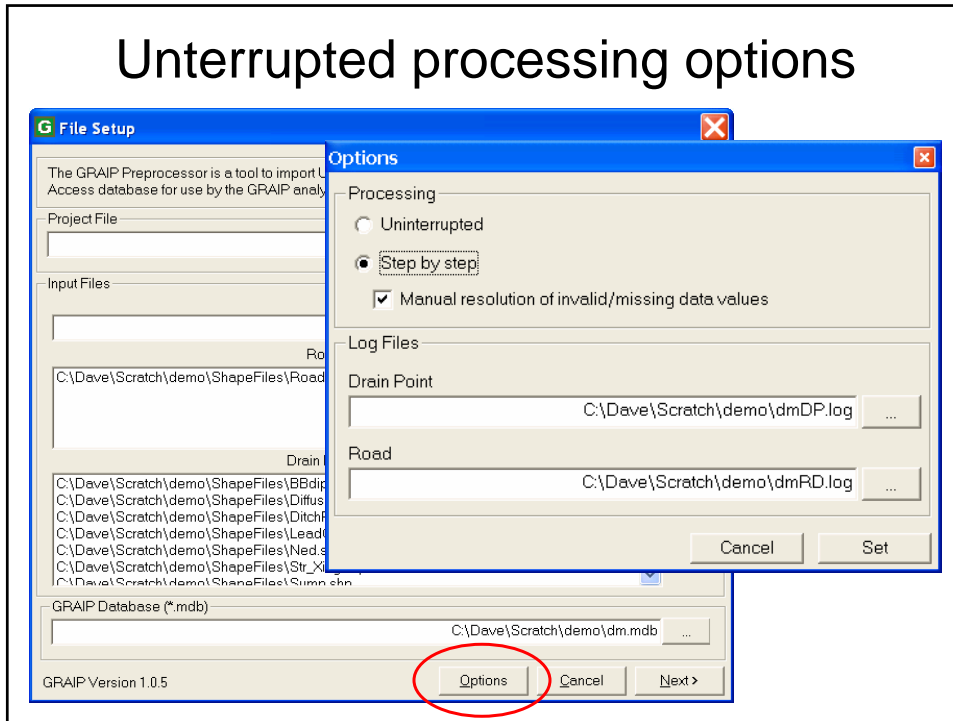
Unterrupted processing options

G File Setup

The GRAIP Preprocessor is a tool to import U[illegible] Access database for use by the GRAIP analy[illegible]

Project File

Input Files

Ro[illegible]

C:\Dave\Scratch\demo\ShapeFiles\Road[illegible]

Drain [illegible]

C:\Dave\Scratch\demo\ShapeFiles\BBdip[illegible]
C:\Dave\Scratch\demo\ShapeFiles\Diffus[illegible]
C:\Dave\Scratch\demo\ShapeFiles\Ditch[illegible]
C:\Dave\Scratch\demo\ShapeFiles\Lead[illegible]
C:\Dave\Scratch\demo\ShapeFiles\Ned.s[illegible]
C:\Dave\Scratch\demo\ShapeFiles\Str_X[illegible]
C:\Dave\Scratch\demo\ShapeFiles\Sump.shp

GRAIP Database (*.mdb)

C:\Dave\Scratch\demo\dm.mdb ...

GRAIP Version 1.0.5

Options Cancel Next >

Options

Processing

Uninterrupted

Step by step

Manual resolution of invalid/missing data values

Log Files

Drain Point

C:\Dave\Scratch\demo\dmDP.log ...

Road

C:\Dave\Scratch\demo\dmRD.log ...

Cancel Set